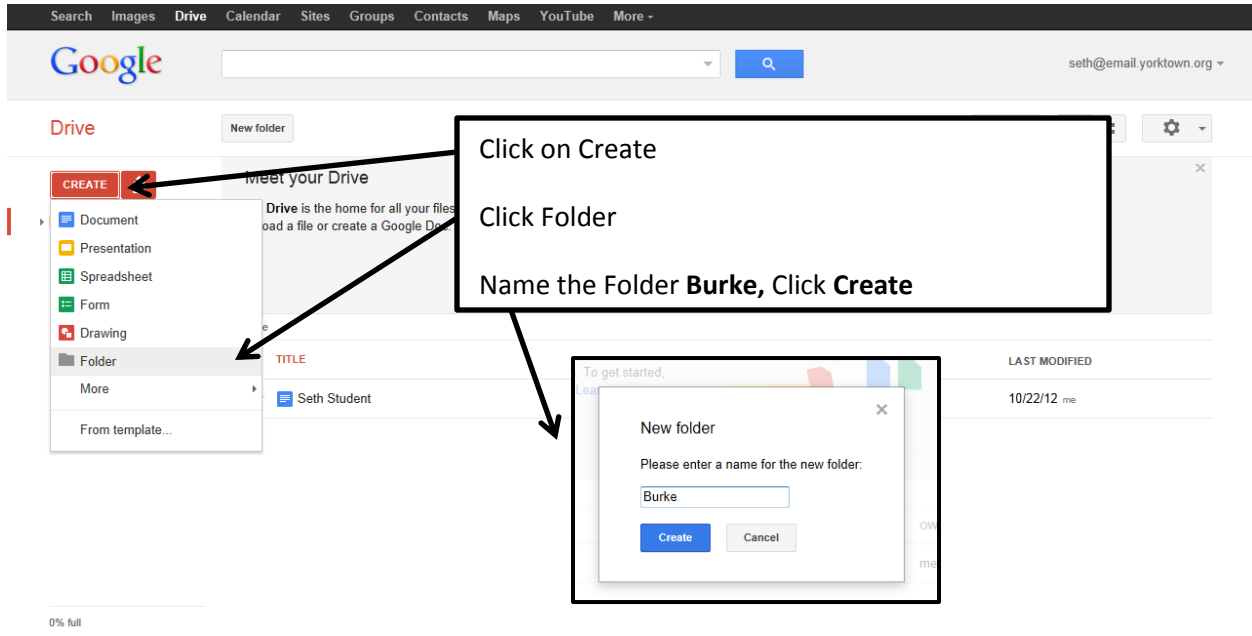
Search Images Drive Calendar Sites Groups Contacts Maps YouTube More

Google

seth@email.yorktown.org

Drive

New folder

Click on Create

Click Folder

Name the Folder **Burke,** Click **Create**

CREATE

Meet your Drive

Drive is the home for all your files
oad a file or create a Google Do

Document
Presentation
Spreadsheet
Form
Drawing
Folder
More
From template...

TITLE

LAST MODIFIED

Seth Student

10/22/12 me

To get started,
Lea

New folder

Please enter a name for the new folder:

Burke

Create

Cancel

ow

me

0% full